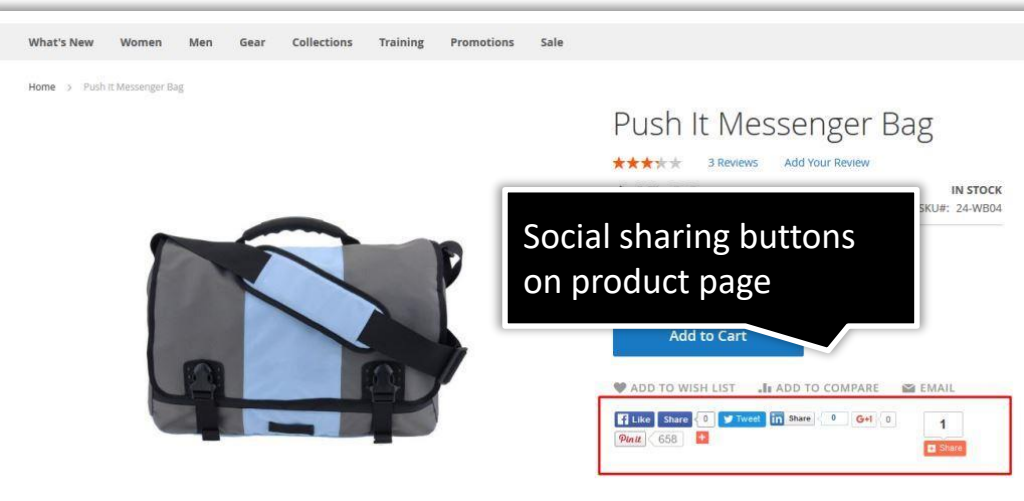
What's New Women Men Gear Collections Training Promotions Sale

Home > Push It Messenger Bag

Push It Messenger Bag

3 Reviews Add Your Review

IN STOCK

SKU#: 24-WB04

Social sharing buttons on product page

Add to Cart

ADD TO WISH LIST ADD TO COMPARE EMAIL

Like Share 0 Tweet in Share 0 G+1 0 1

Pin it 658 + Share